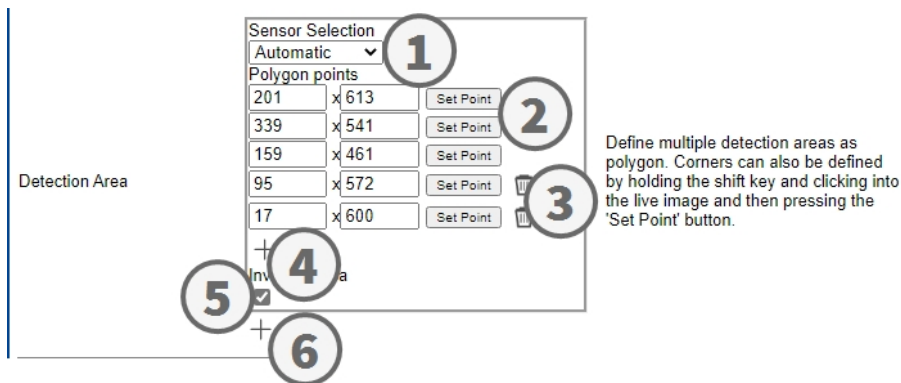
Detection Area

Sensor Selection
Automatic
1
Polygon points
201 x 613 Set Point
2
339 x 541 Set Point
159 x 461 Set Point
95 x 572 Set Point
3
17 x 600 Set Point
+
4
Inv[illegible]a
5
+
6

Define multiple detection areas as polygon. Corners can also be defined by holding the shift key and clicking into the live image and then pressing the 'Set Point' button.